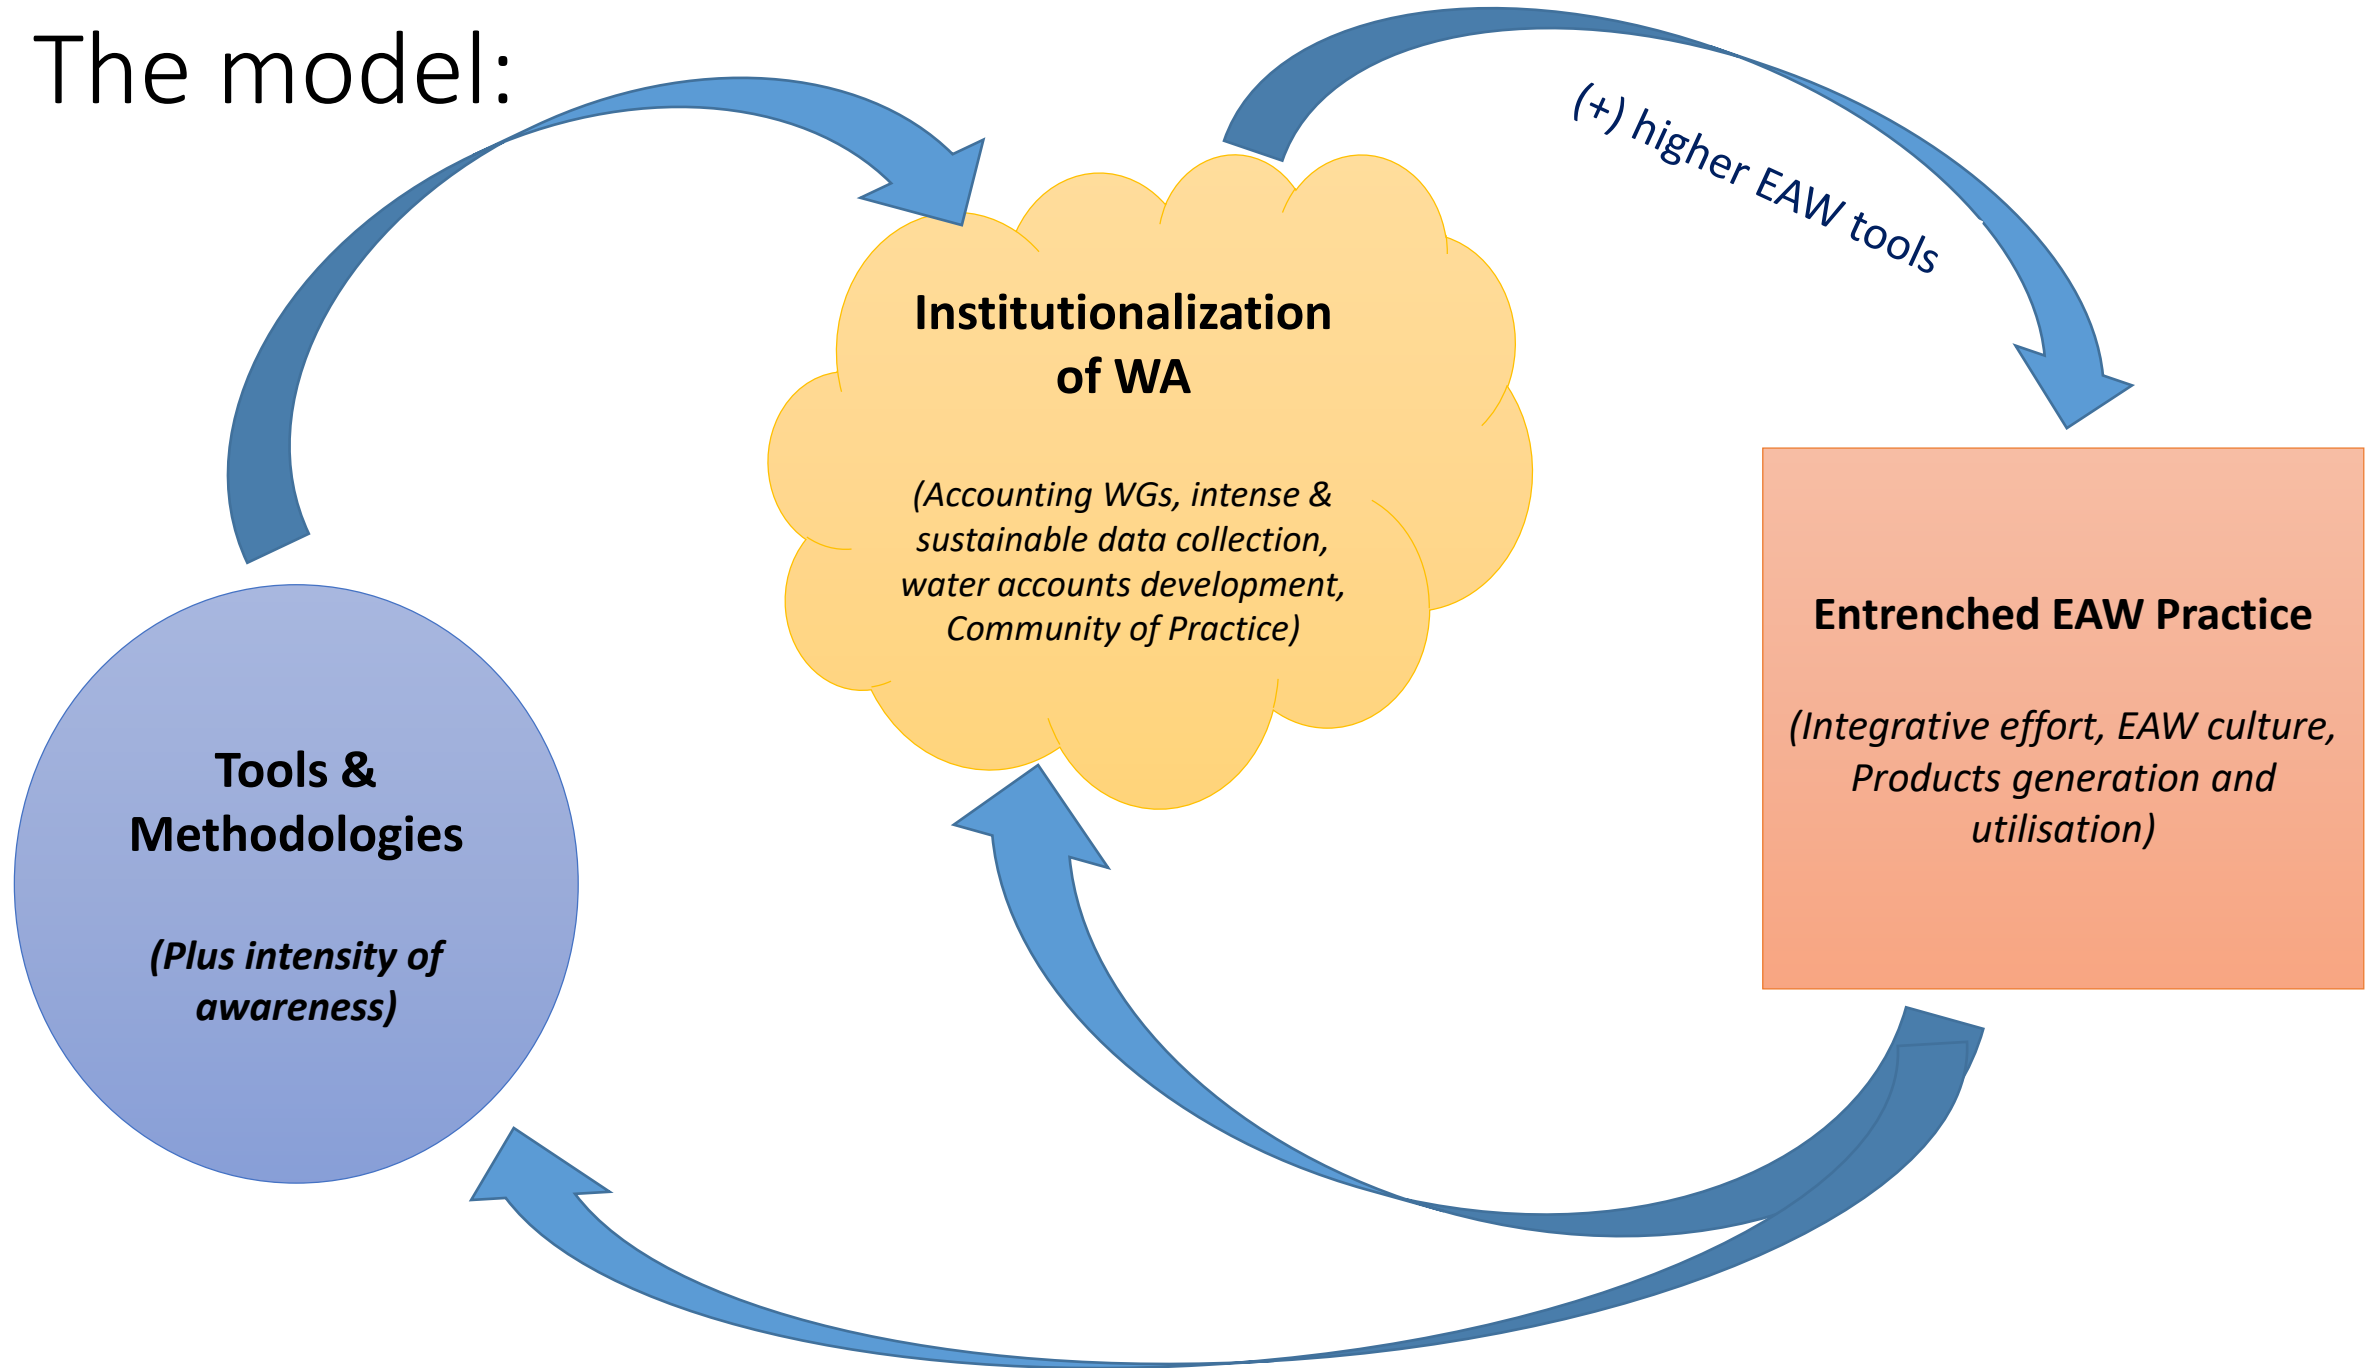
The model:

(+) higher EAW tools

Institutionalization of WA

(Accounting WGs, intense & sustainable data collection, water accounts development, Community of Practice)

Entrenched EAW Practice

(Integrative effort, EAW culture, Products generation and utilisation)

Tools & Methodologies

(Plus intensity of awareness)